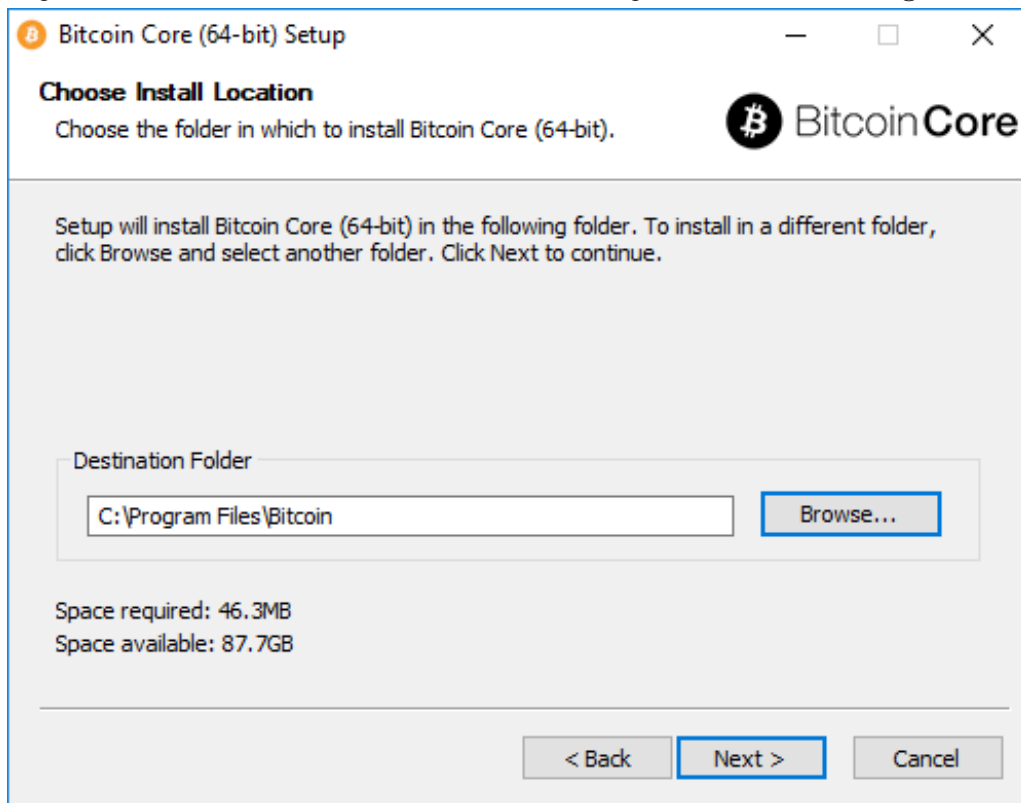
Bitcoin Core (64-bit) Setup

Choose Install Location
Choose the folder in which to install Bitcoin Core (64-bit).

BitcoinCore

Setup will install Bitcoin Core (64-bit) in the following folder. To install in a different folder, click Browse and select another folder. Click Next to continue.

Destination Folder
C:\Program Files\Bitcoin
Browse...

Space required: 46.3MB
Space available: 87.7GB

< Back
Next >
Cancel